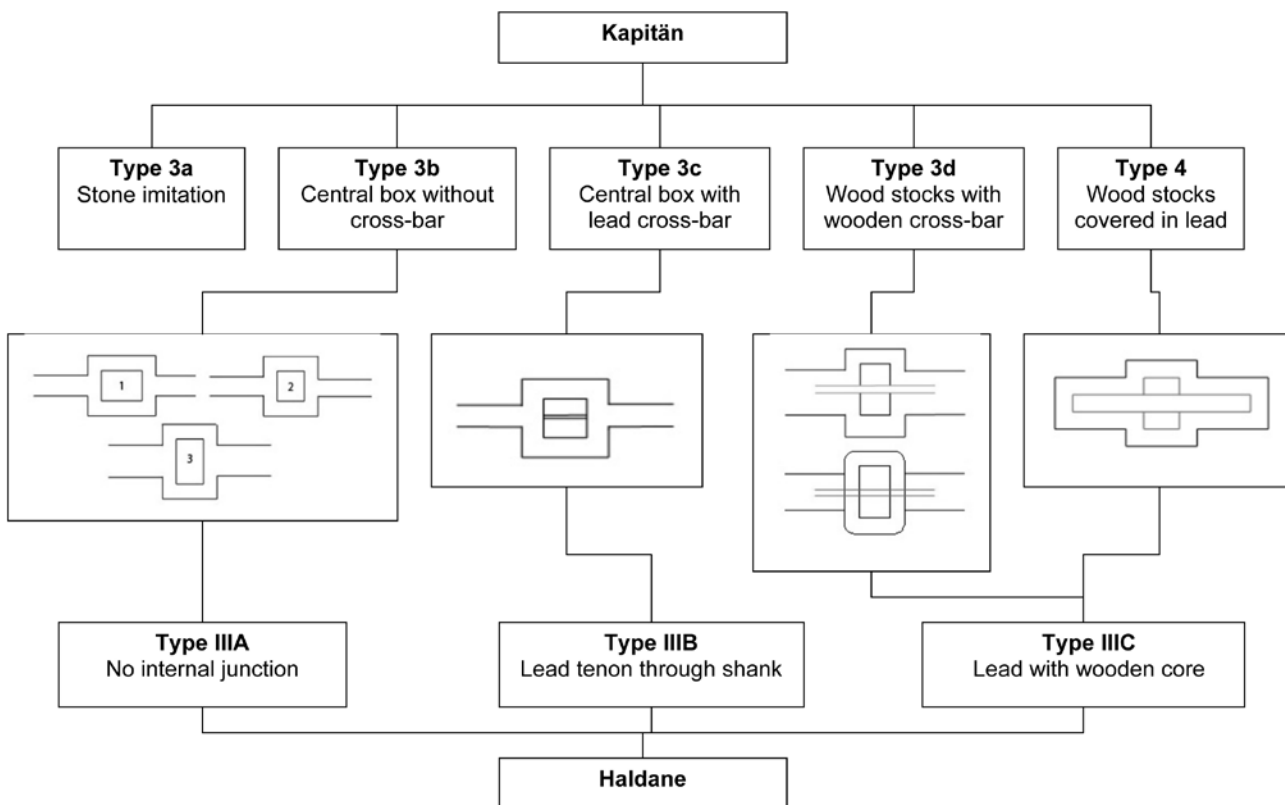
Kapitän

Type 3a
Stone imitation

Type 3b
Central box without cross-bar

Type 3c
Central box with lead cross-bar

Type 3d
Wood stocks with wooden cross-bar

Type 4
Wood stocks covered in lead

1

2

3

Type IIIA
No internal junction

Type IIIB
Lead tenon through shank

Type IIIC
Lead with wooden core

Haldane